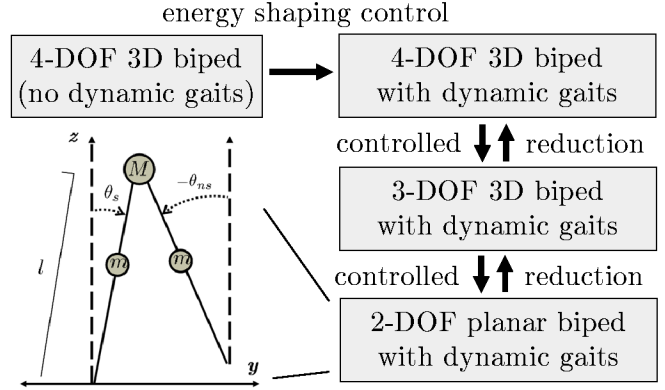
energy shaping control

4-DOF 3D biped (no dynamic gaits)

4-DOF 3D biped with dynamic gaits

controlled reduction

3-DOF 3D biped with dynamic gaits

controlled reduction

2-DOF planar biped with dynamic gaits

$z$

$M$

$\theta_s$

$-\theta_{ns}$

$m$

$m$

$l$

$y$